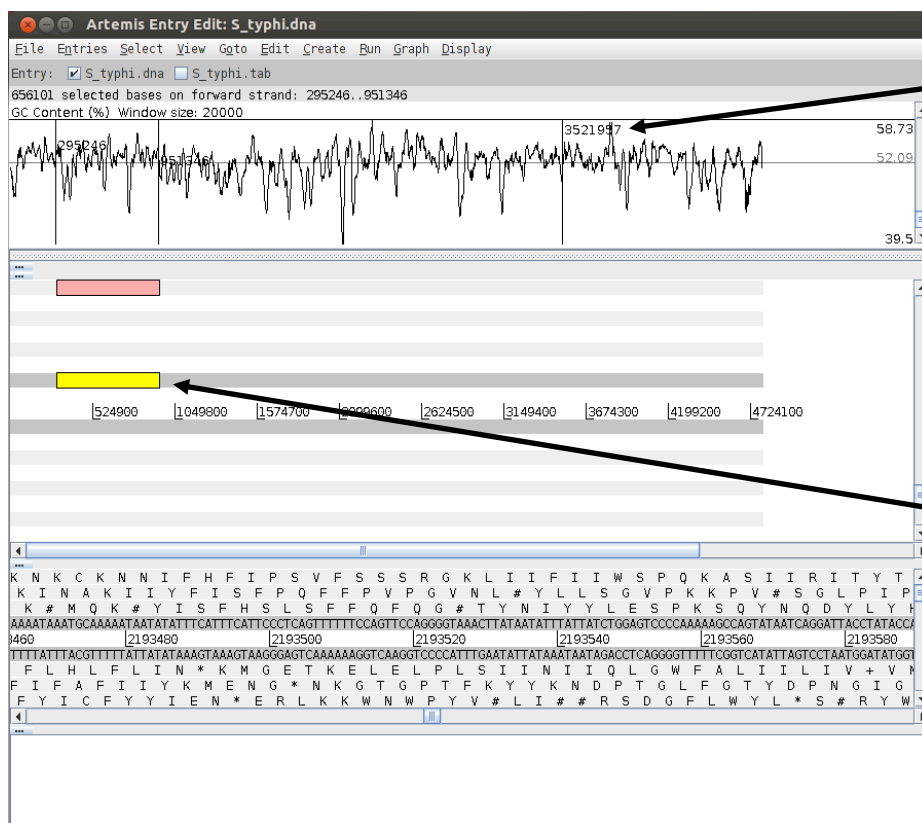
Artemis Entry Edit: S_typhi.dna

File Entries Select View Goto Edit Create Run Graph Display

Entry: S_typhi.dna S_typhi.tab

656101 selected bases on forward strand: 295246..951346

GC Content (%) Window size: 20000

295246

951346

3521957

58.73

52.09

39.5

524900 1049800 1574700 2099600 2624500 3149400 3674300 4199200 4724100

K N K C K N N I F H F I P S V F S S S R G K L I I F I I W S P Q K A S I I R I T Y T
K I N A K I I Y F I S F P Q F F P V P G V N L # Y L L S G V P K K P V # S G L P I P
K # M Q K # Y I S F H S L S F F Q F Q G # T Y N I Y Y L E S P K S Q Y N Q D Y L Y H
AAAATAAATGCAAAAATAATATATTTCATTTCATTCCCTCAGTTTTTTCCAGTTCCAGGGGTAAACTTATAATATTTATTATCTGGAGTCCCCAAAAAGCCAGTATAATCAGGATTACCTATACCA
3460 2193480 2193500 2193520 2193540 2193560 2193580
TTTTATTTACGTTTTTATTATATAAAGTAAAGTAAGGGAGTCAAAAAAGGTCAAGGTCCCCATTTGAATATTATAAATAATAGACCTCAGGGGTTTTTCGGTCATATTAGTCCTAATGGATATGGT
F L H L F L I N * K M G E T K E L E L P L S I I N I I Q L G W F A L I I L I V + V N
F I F A F I I Y K M E N G * N K G T G P T F K Y Y K N D P T G L F G T Y D P N G I G
F Y I C F Y Y I E N * E R L K K W N W P Y V # L I # # R S D G F L W Y L * S # R Y W